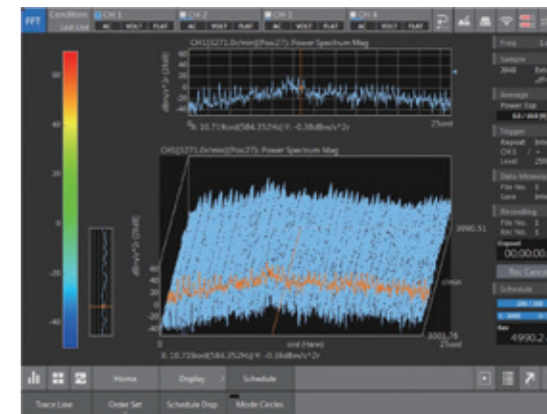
FFT Condition
CH 1 AC VOLT FLAT
CH 2 AC VOLT FLAT
CH 3 AC VOLT FLAT
CH 4 AC VOLT FLAT

CH1[3271.0r/min][Pos:27]: Power Spectrum Mag
X: 10.719ord[584.352Hz] Y: -0.38dBm/s^2
25ord

CH1[3271.0r/min][Pos:27]: Power Spectrum Mag
3990.51
r/min
3001.76
25ord
X: 10.719ord[584.352Hz] Y: -0.38dBm/s^2

Freq
Sample
2048
Average
Power Exp
Trigger
Repeat
CH1
Level
Data Memory
File No.
Save
Recording
File No.
Rec No.
Elapsed
00:00:00
Rec Cancel
Schedule
4990.2

Home
Display
Schedule
Trace Line
Order Set
Schedule Disp
Mode Circles